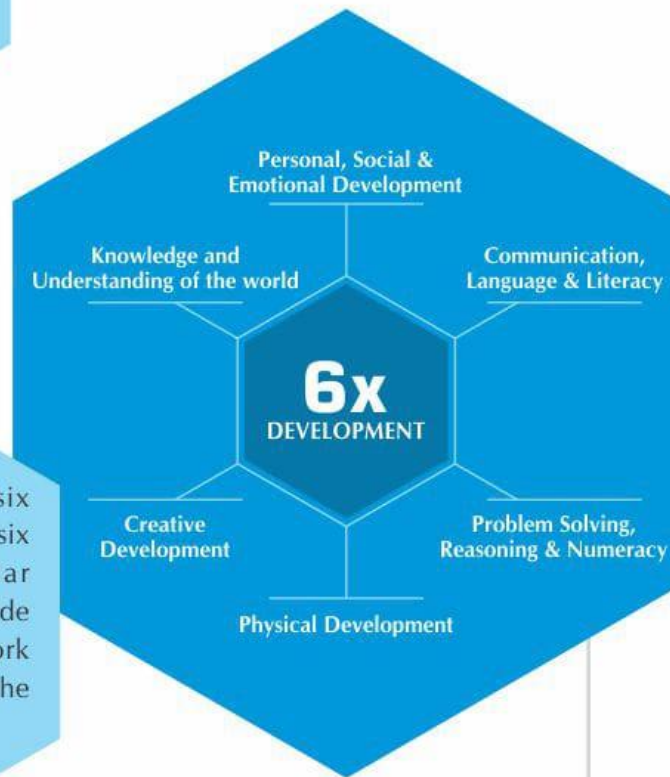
Personal, Social & Emotional Development

Knowledge and Understanding of the world

Communication, Language & Literacy

6x DEVELOPMENT

Creative Development

Problem Solving, Reasoning & Numeracy

Physical Development

six
six
ar
de
rk
he